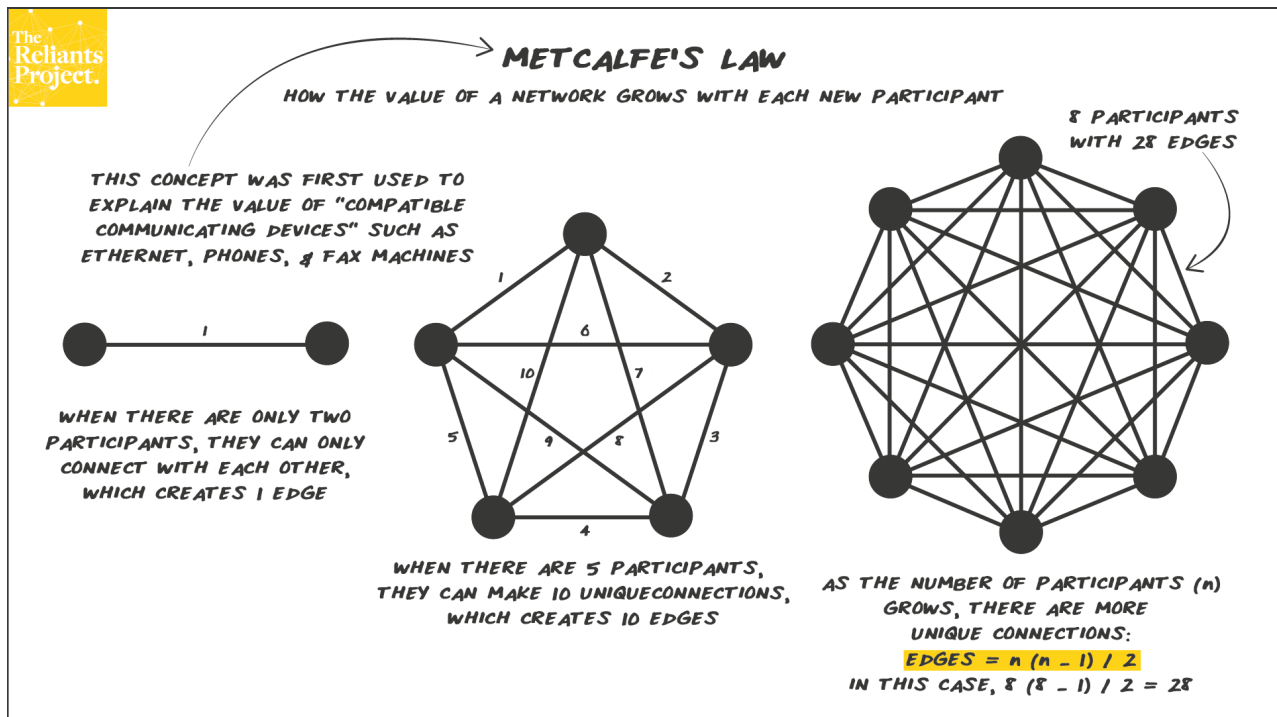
The Reliants Project.

METCALFE'S LAW

HOW THE VALUE OF A NETWORK GROWS WITH EACH NEW PARTICIPANT

THIS CONCEPT WAS FIRST USED TO EXPLAIN THE VALUE OF "COMPATIBLE COMMUNICATING DEVICES" SUCH AS ETHERNET, PHONES, & FAX MACHINES

8 PARTICIPANTS WITH 28 EDGES

1

WHEN THERE ARE ONLY TWO PARTICIPANTS, THEY CAN ONLY CONNECT WITH EACH OTHER, WHICH CREATES 1 EDGE

1 2 6 10 7 5 9 8 3 4

WHEN THERE ARE 5 PARTICIPANTS, THEY CAN MAKE 10 UNIQUECONNECTIONS, WHICH CREATES 10 EDGES

AS THE NUMBER OF PARTICIPANTS (n) GROWS, THERE ARE MORE UNIQUE CONNECTIONS:

EDGES = $n (n - 1) / 2$

IN THIS CASE, $8 (8 - 1) / 2 = 28$